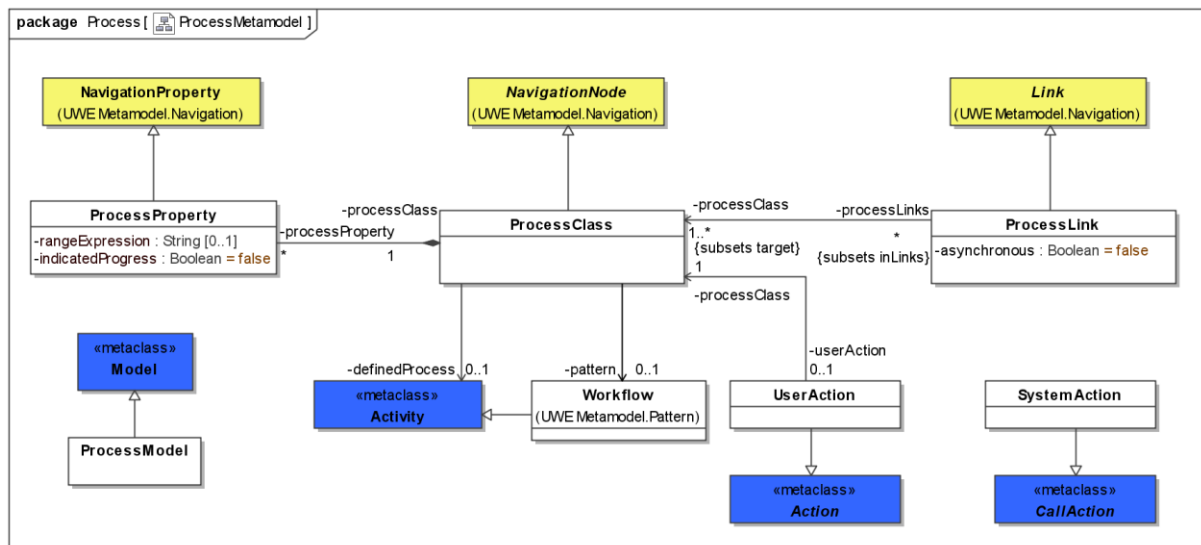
package Process [ ProcessMetamodel ]

NavigationProperty
(UWE Metamodel.Navigation)

NavigationNode
(UWE Metamodel.Navigation)

Link
(UWE Metamodel.Navigation)

ProcessProperty
-rangeExpression : String [0..1]
-indicatedProgress : Boolean = false

-processClass
-processProperty
*
1

ProcessClass

-processClass
1..*
{subsets target}
1
-processClass

-processLinks
*
{subsets inLinks}

ProcessLink
-asynchronous : Boolean = false

«metaclass»
Model

ProcessModel

-definedProcess 0..1
«metaclass»
Activity

-pattern 0..1
Workflow
(UWE Metamodel.Pattern)

-userAction
0..1
UserAction

«metaclass»
Action

SystemAction

«metaclass»
CallAction